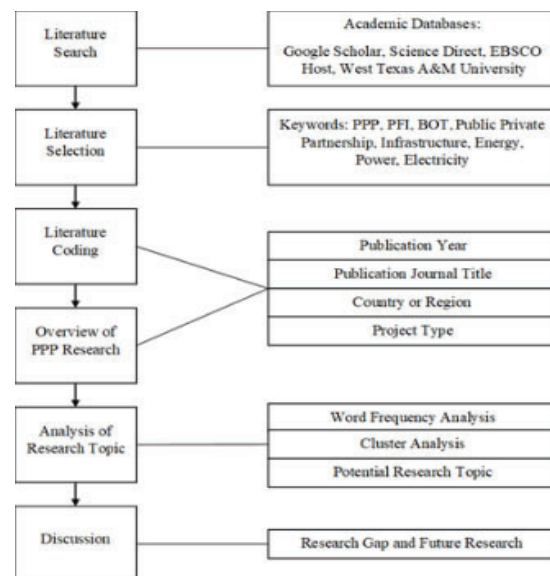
Literature Search

Academic Databases:
Google Scholar, Science Direct, EBSCO Host, West Texas A&M University

Literature Selection

Keywords: PPP, PFI, BOT, Public Private Partnership, Infrastructure, Energy, Power, Electricity

Literature Coding

Overview of PPP Research

Publication Year

Publication Journal Title

Country or Region

Project Type

Analysis of Research Topic

Word Frequency Analysis

Cluster Analysis

Potential Research Topic

Discussion

Research Gap and Future Research